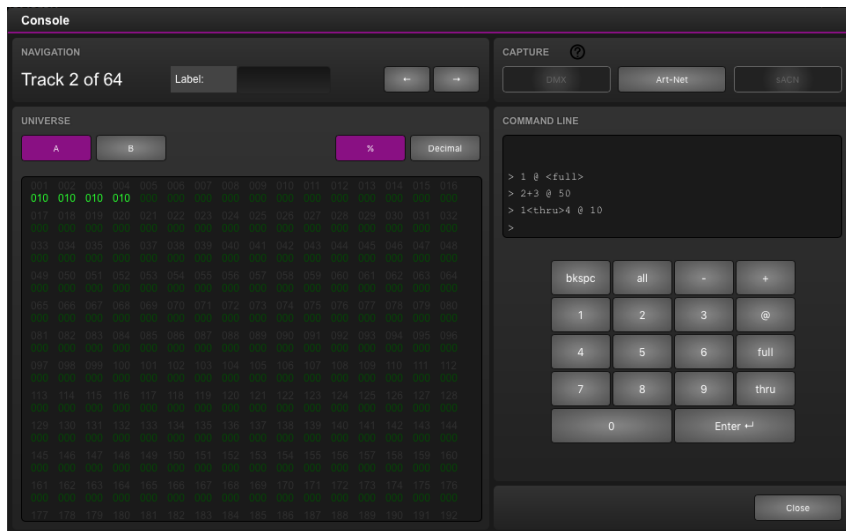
Console

NAVIGATION

Track 2 of 64

Label:

←  →

CAPTURE

DMX  Art-Net  sACN

UNIVERSE

A  B

%  Decimal

| 001 | 002 | 003 | 004 | 005 | 006 | 007 | 008 | 009 | 010 | 011 | 012 | 013 | 014 | 015 | 016 |
|---|---|---|---|---|---|---|---|---|---|---|---|---|---|---|---|
| 010 | 010 | 010 | 010 | 000 | 000 | 000 | 000 | 000 | 000 | 000 | 000 | 000 | 000 | 000 | 000 |
| 017 | 018 | 019 | 020 | 021 | 022 | 023 | 024 | 025 | 026 | 027 | 028 | 029 | 030 | 031 | 032 |
| 000 | 000 | 000 | 000 | 000 | 000 | 000 | 000 | 000 | 000 | 000 | 000 | 000 | 000 | 000 | 000 |
| 033 | 034 | 035 | 036 | 037 | 038 | 039 | 040 | 041 | 042 | 043 | 044 | 045 | 046 | 047 | 048 |
| 000 | 000 | 000 | 000 | 000 | 000 | 000 | 000 | 000 | 000 | 000 | 000 | 000 | 000 | 000 | 000 |
| 049 | 050 | 051 | 052 | 053 | 054 | 055 | 056 | 057 | 058 | 059 | 060 | 061 | 062 | 063 | 064 |
| 000 | 000 | 000 | 000 | 000 | 000 | 000 | 000 | 000 | 000 | 000 | 000 | 000 | 000 | 000 | 000 |
| 065 | 066 | 067 | 068 | 069 | 070 | 071 | 072 | 073 | 074 | 075 | 076 | 077 | 078 | 079 | 080 |
| 000 | 000 | 000 | 000 | 000 | 000 | 000 | 000 | 000 | 000 | 000 | 000 | 000 | 000 | 000 | 000 |
| 081 | 082 | 083 | 084 | 085 | 086 | 087 | 088 | 089 | 090 | 091 | 092 | 093 | 094 | 095 | 096 |
| 000 | 000 | 000 | 000 | 000 | 000 | 000 | 000 | 000 | 000 | 000 | 000 | 000 | 000 | 000 | 000 |
| 097 | 098 | 099 | 100 | 101 | 102 | 103 | 104 | 105 | 106 | 107 | 108 | 109 | 110 | 111 | 112 |
| 000 | 000 | 000 | 000 | 000 | 000 | 000 | 000 | 000 | 000 | 000 | 000 | 000 | 000 | 000 | 000 |
| 113 | 114 | 115 | 116 | 117 | 118 | 119 | 120 | 121 | 122 | 123 | 124 | 125 | 126 | 127 | 128 |
| 000 | 000 | 000 | 000 | 000 | 000 | 000 | 000 | 000 | 000 | 000 | 000 | 000 | 000 | 000 | 000 |
| 129 | 130 | 131 | 132 | 133 | 134 | 135 | 136 | 137 | 138 | 139 | 140 | 141 | 142 | 143 | 144 |
| 000 | 000 | 000 | 000 | 000 | 000 | 000 | 000 | 000 | 000 | 000 | 000 | 000 | 000 | 000 | 000 |
| 145 | 146 | 147 | 148 | 149 | 150 | 151 | 152 | 153 | 154 | 155 | 156 | 157 | 158 | 159 | 160 |
| 000 | 000 | 000 | 000 | 000 | 000 | 000 | 000 | 000 | 000 | 000 | 000 | 000 | 000 | 000 | 000 |
| 161 | 162 | 163 | 164 | 165 | 166 | 167 | 168 | 169 | 170 | 171 | 172 | 173 | 174 | 175 | 176 |
| 000 | 000 | 000 | 000 | 000 | 000 | 000 | 000 | 000 | 000 | 000 | 000 | 000 | 000 | 000 | 000 |
| 177 | 178 | 179 | 180 | 181 | 182 | 183 | 184 | 185 | 186 | 187 | 188 | 189 | 190 | 191 | 192 |

COMMAND LINE

> 1 @ <full>
> 2+3 @ 50
> 1<thru>4 @ 10
>

bkspc  all  -  +
1  2  3  @
4  5  6  full
7  8  9  thru
0  Enter ↵

Close